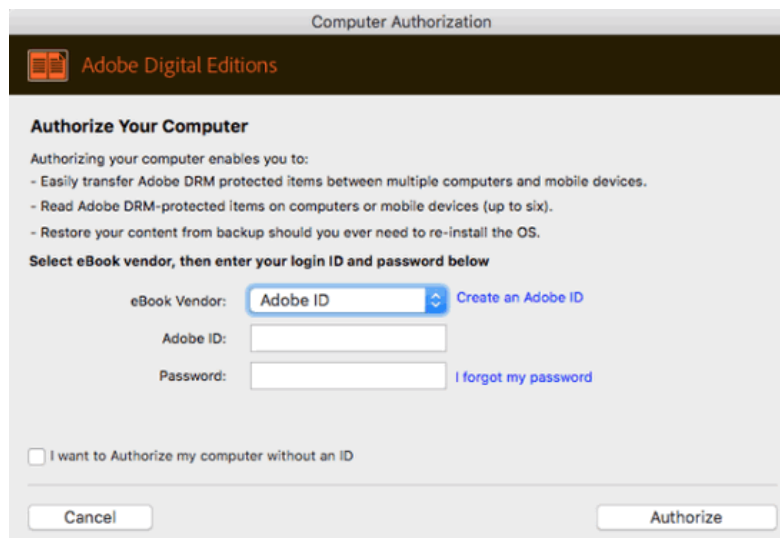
Computer Authorization

Adobe Digital Editions

Authorize Your Computer

Authorizing your computer enables you to:
- Easily transfer Adobe DRM protected items between multiple computers and mobile devices.
- Read Adobe DRM-protected items on computers or mobile devices (up to six).
- Restore your content from backup should you ever need to re-install the OS.

Select eBook vendor, then enter your login ID and password below

eBook Vendor: Adobe ID Create an Adobe ID

Adobe ID:

Password: I forgot my password

I want to Authorize my computer without an ID

Cancel

Authorize